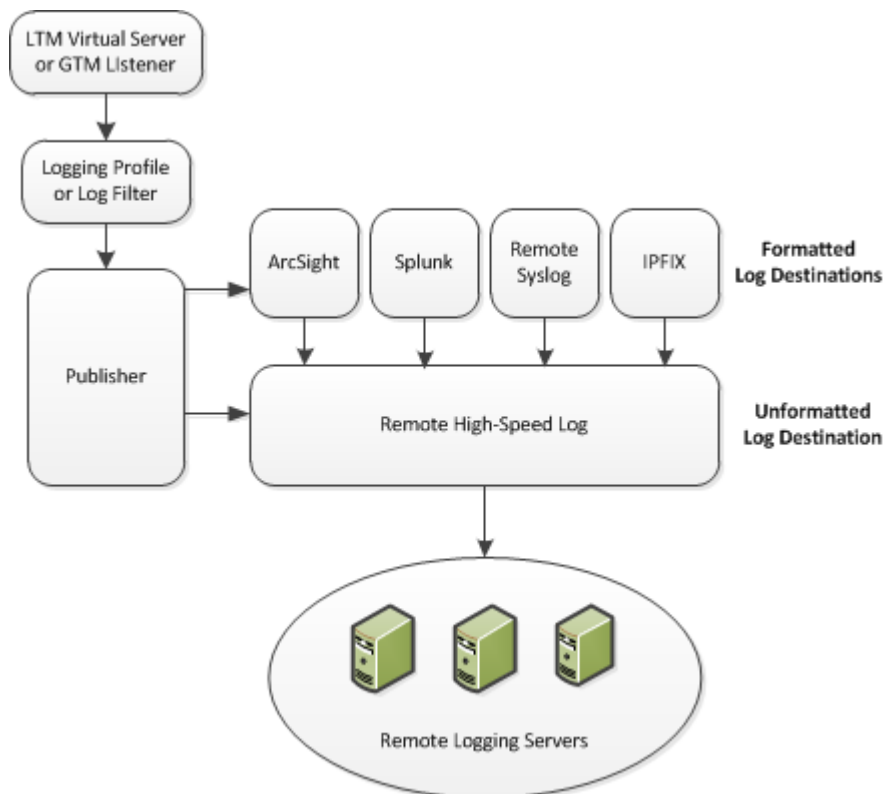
LTM Virtual Server or GTM Listener

Logging Profile or Log Filter

Publisher

ArcSight

Splunk

Remote Syslog

IPFIX

Formatted Log Destinations

Remote High-Speed Log

Unformatted Log Destination

Remote Logging Servers